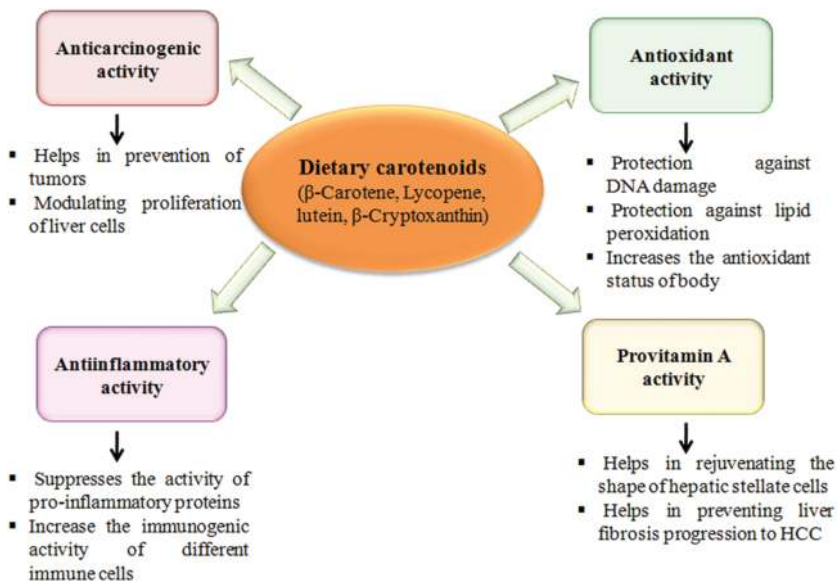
Dietary carotenoids
(β-Carotene, Lycopene, lutein, β-Cryptoxanthin)

Anticarcinogenic activity

- Helps in prevention of tumors
- Modulating proliferation of liver cells

Antioxidant activity

- Protection against DNA damage
- Protection against lipid peroxidation
- Increases the antioxidant status of body

Antiinflammatory activity

- Suppresses the activity of pro-inflammatory proteins
- Increase the immunogenic activity of different immune cells

Provitamin A activity

- Helps in rejuvenating the shape of hepatic stellate cells
- Helps in preventing liver fibrosis progression to HCC